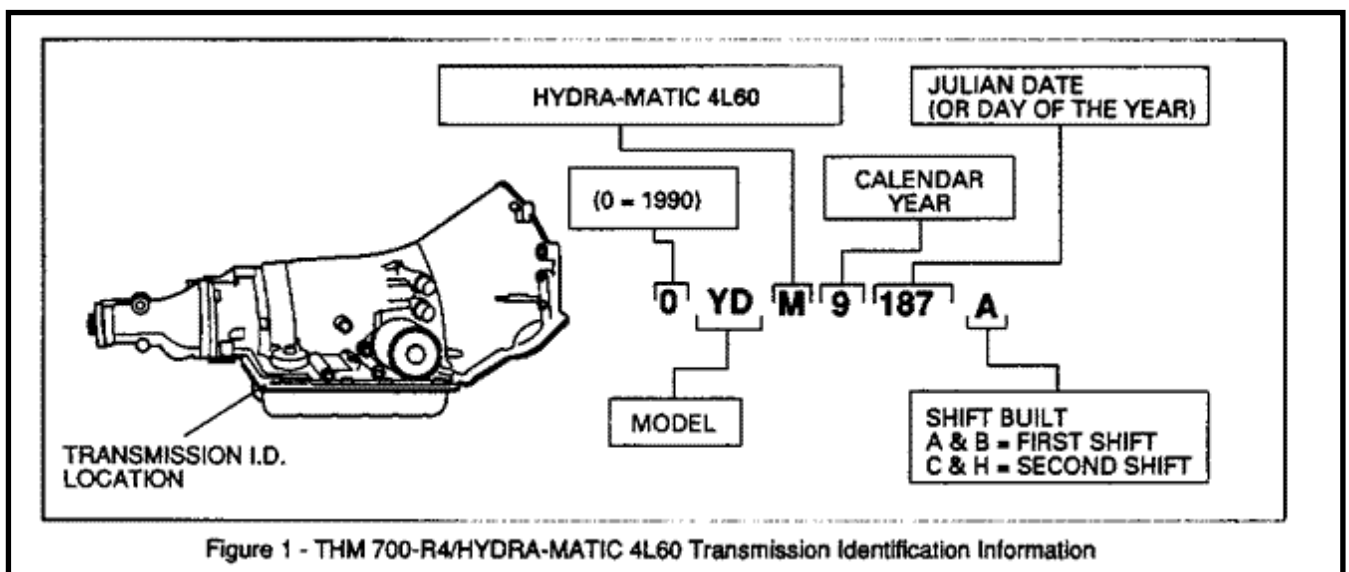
HYDRA-MATIC 4L60

JULIAN DATE (OR DAY OF THE YEAR)

(0 = 1990)

CALENDAR YEAR

0 YD M 9 187 A

MODEL

SHIFT BUILT
A & B = FIRST SHIFT
C & H = SECOND SHIFT

TRANSMISSION I.D. LOCATION

Figure 1 - THM 700-R4/HYDRA-MATIC 4L60 Transmission Identification Information